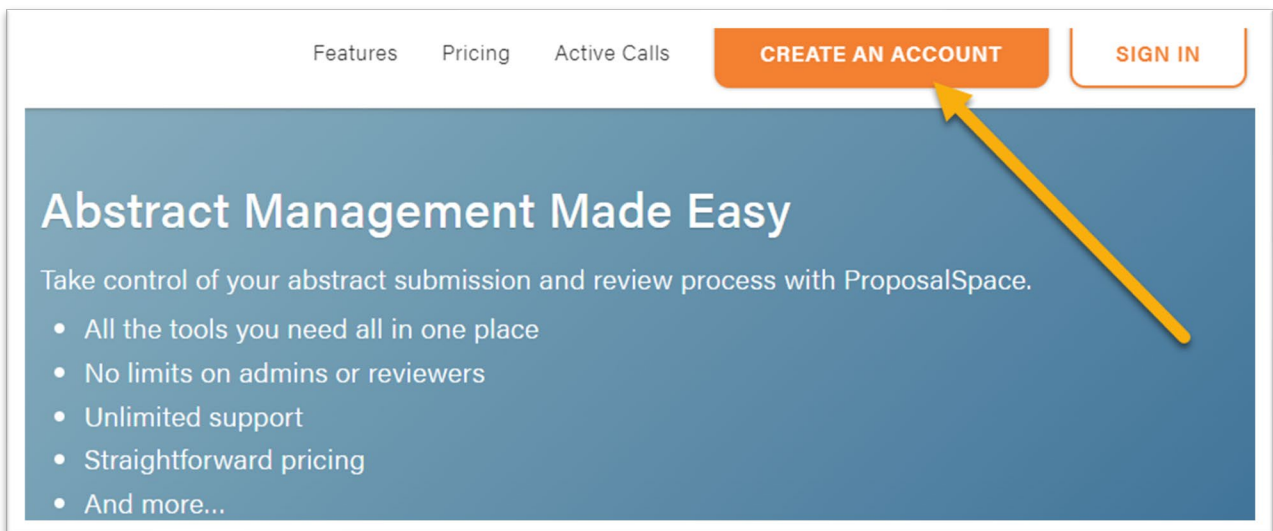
Features Pricing Active Calls CREATE AN ACCOUNT SIGN IN

Abstract Management Made Easy

Take control of your abstract submission and review process with ProposalSpace.

- All the tools you need all in one place
- No limits on admins or reviewers
- Unlimited support
- Straightforward pricing
- And more...